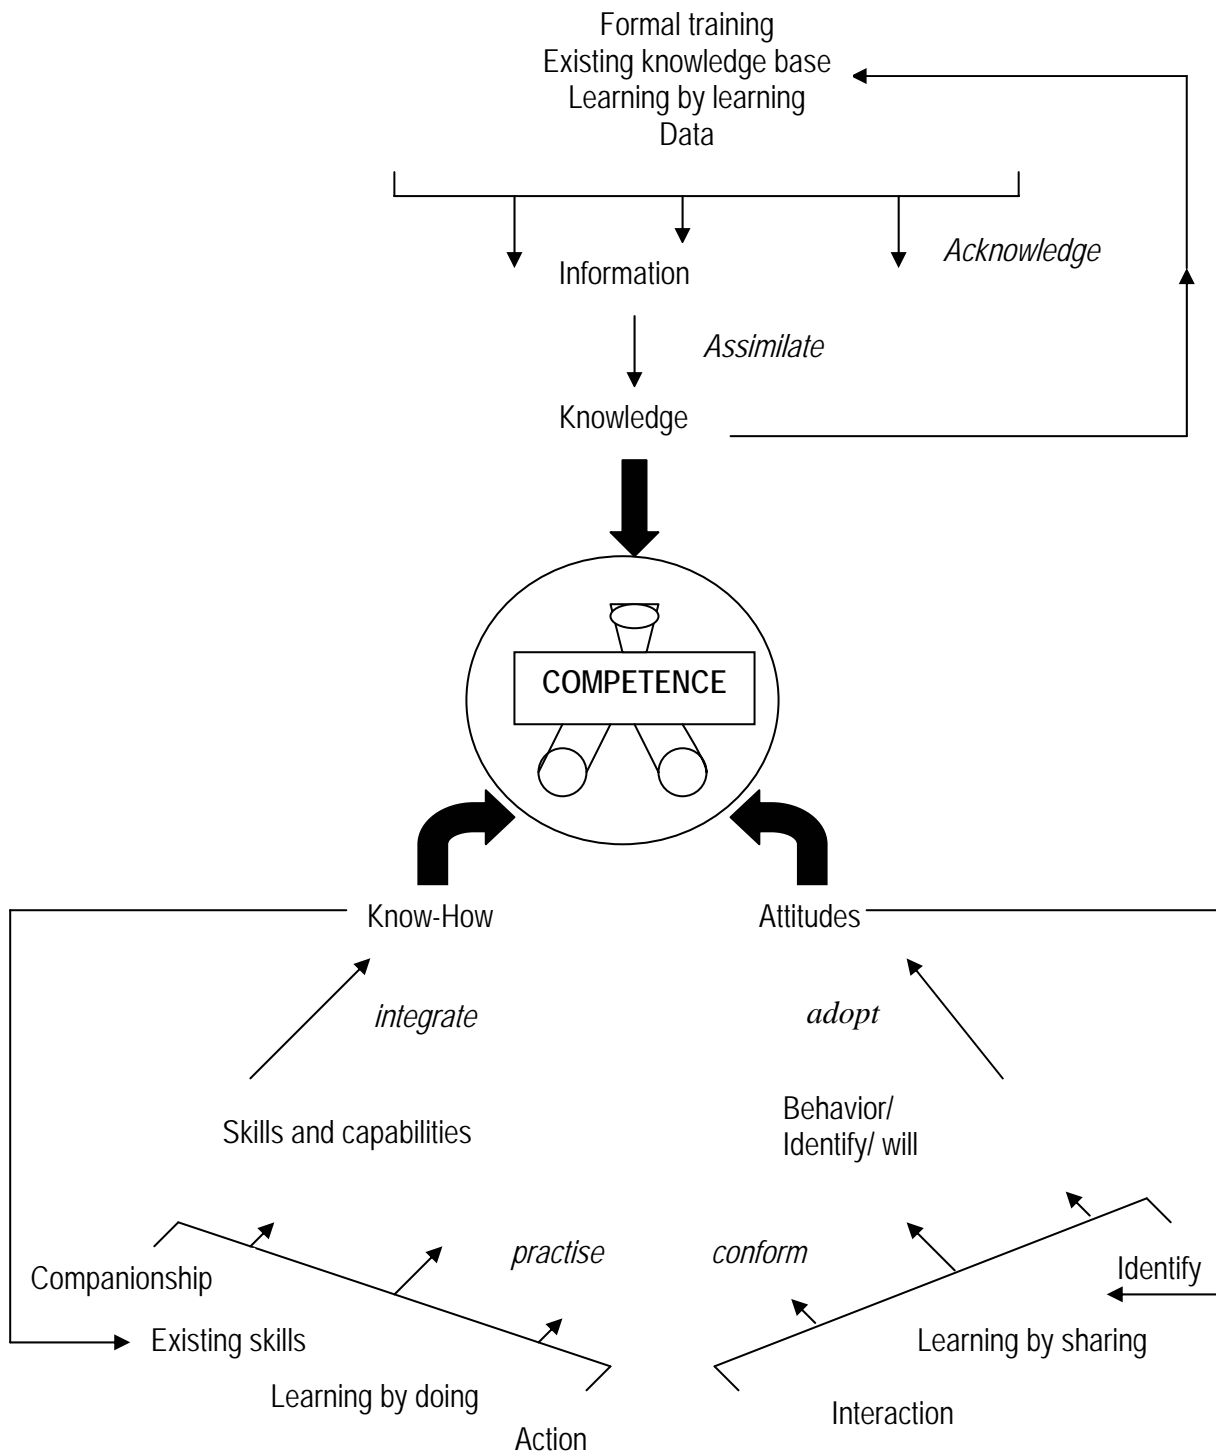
Formal training
Existing knowledge base
Learning by learning
Data

Acknowledge

Information

Assimilate

Knowledge

COMPETENCE

Know-How

Attitudes

integrate

adopt

Skills and capabilities

Behavior/
Identify/ will

practise

conform

Companionship

Identify

Existing skills

Learning by sharing

Learning by doing

Interaction

Action